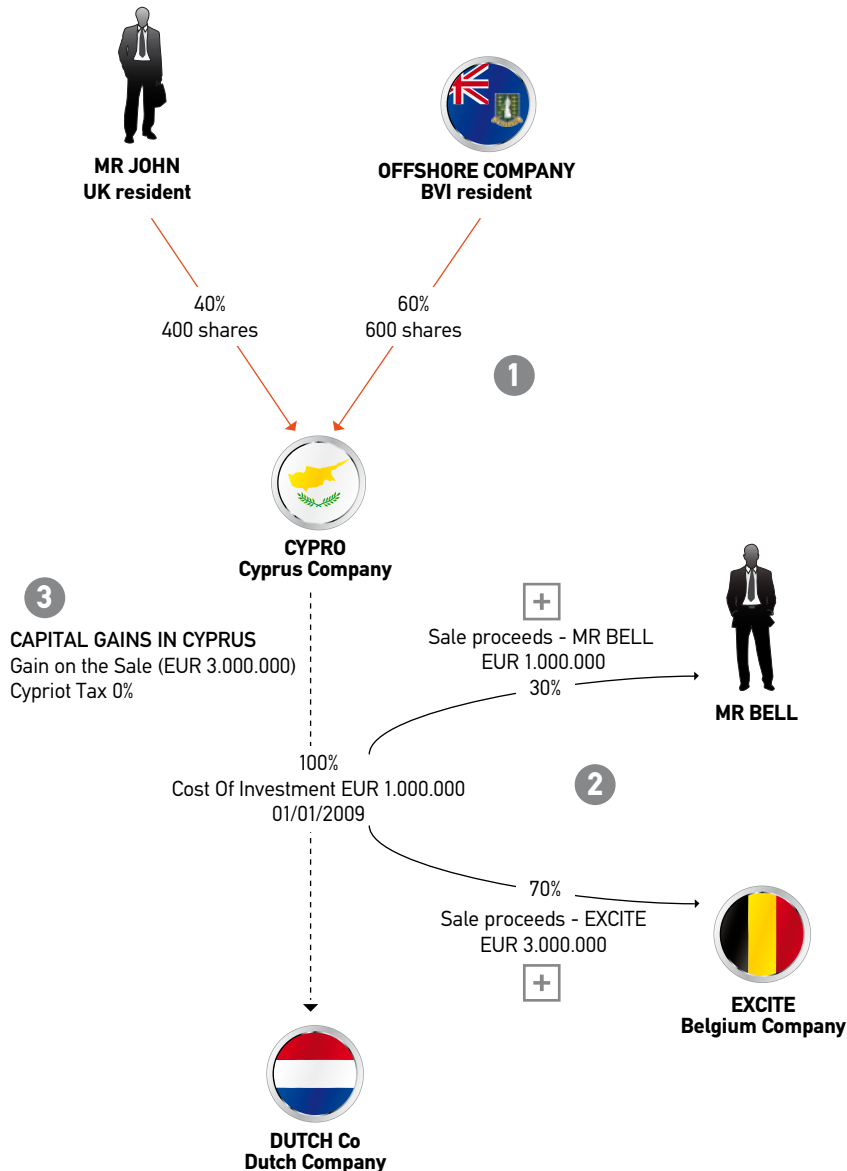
MR JOHN
UK resident

OFFSHORE COMPANY
BVI resident

40%
400 shares

60%
600 shares

1

CYPRO
Cyprus Company

3

CAPITAL GAINS IN CYPRUS
Gain on the Sale (EUR 3.000.000)
Cypriot Tax 0%

+

Sale proceeds - MR BELL
EUR 1.000.000
30%

MR BELL

100%
Cost Of Investment EUR 1.000.000
01/01/2009

2

70%
Sale proceeds - EXCITE
EUR 3.000.000

+

EXCITE
Belgium Company

DUTCH Co
Dutch Company